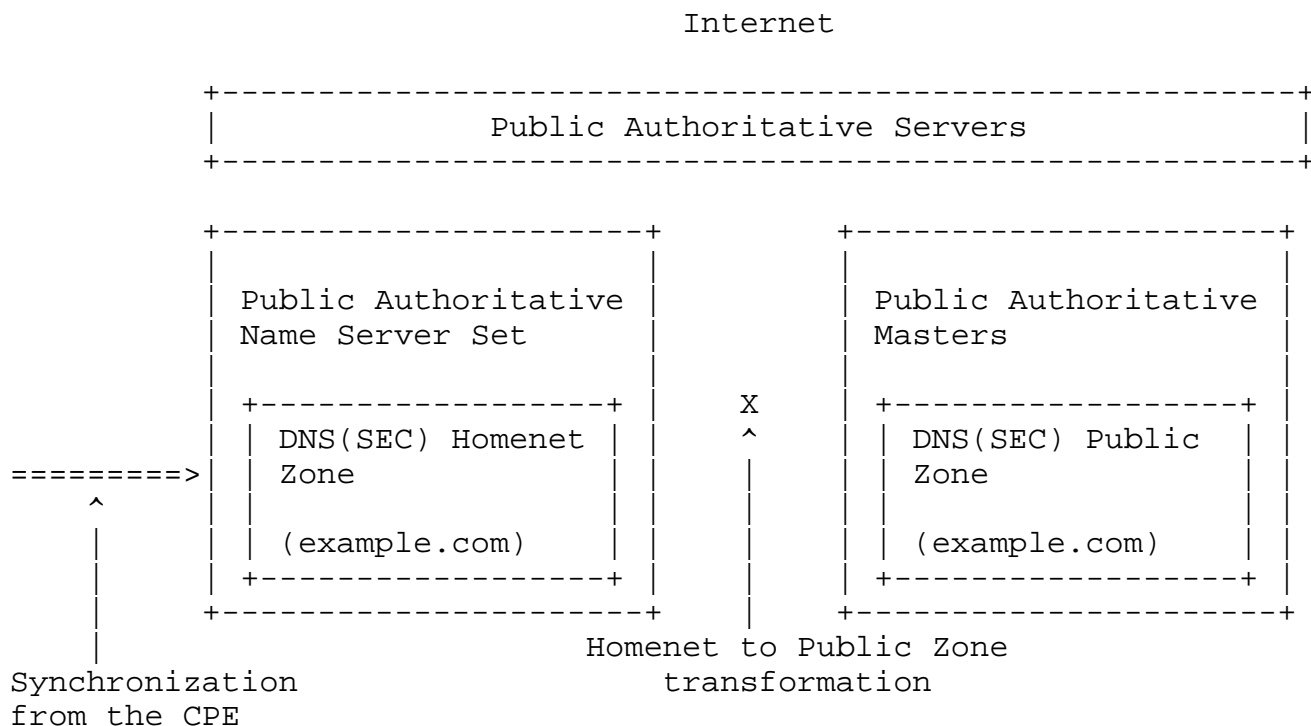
Internet

Public Authoritative Servers

Public Authoritative Name Server Set

DNS(SEC) Homenet Zone

(example.com)

X

Public Authoritative Masters

DNS(SEC) Public Zone

(example.com)

Homenet to Public Zone transformation

Synchronization from the CPE